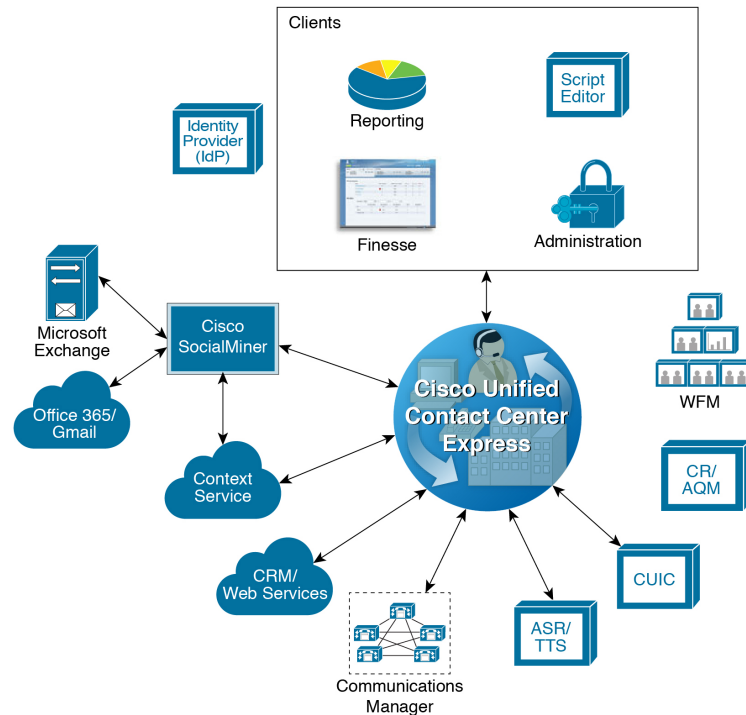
Clients

Reporting

Script Editor

Identity Provider (IdP)

Finesse

Administration

Microsoft Exchange

Cisco SocialMiner

Office 365/ Gmail

Cisco Unified Contact Center Express

WFM

Context Service

CR/ AQM

CRM/ Web Services

CUIC

ASR/ TTS

Communications Manager